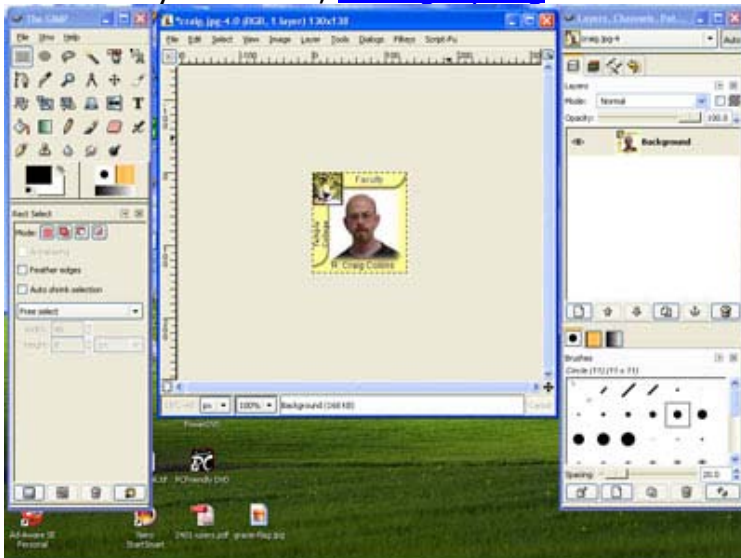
The GIMP
File Xtns Help

*craig.jpg-4.0 (RGB, 1 layer) 130x138
File Edit Select View Image Layer Tools Dialogs Filters Script-Fu

Faculty
R. Craig Collins

px 100% Background (160 KB)
Cancel

Layers, Channels, Pat...
craig.jpg-4
Auto
Layers
Mode: Normal
Opacity: 100.0
Background

Rect Select
Mode:
Antialiasing
Feather edges
Auto shrink selection
Free select

Brushes
Circle (11) (11 x 11)
Spacing 20.0

PowerDVD
PCFriendly DVD
Ad-Aware SE Personal
Nero StartSmart
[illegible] users.pdf
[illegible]-flag.jpg